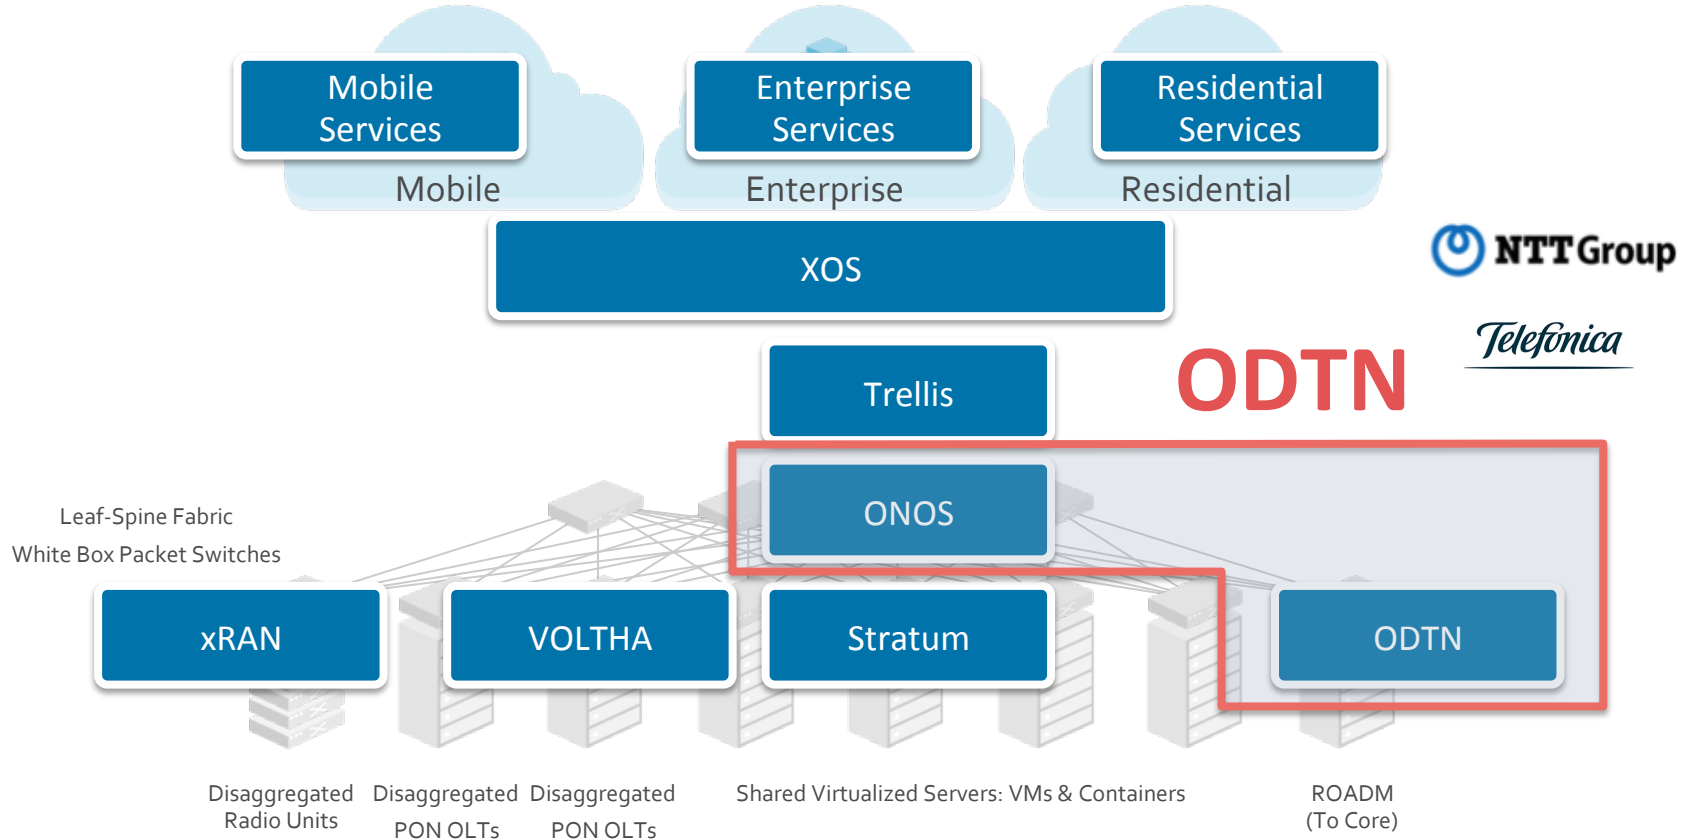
Mobile Services

Enterprise Services

Residential Services

Mobile

Enterprise

Residential

XOS

NTT Group

Telefonica

Trellis

ODTN

Leaf-Spine Fabric

White Box Packet Switches

ONOS

xRAN

VOLTHA

Stratum

ODTN

Disaggregated Radio Units

Disaggregated PON OLTs

Disaggregated PON OLTs

Shared Virtualized Servers: VMs & Containers

ROADM (To Core)